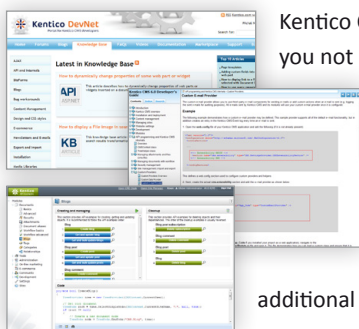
Kentico DevNet

Latest in Knowledge Base

How to dynamically change properties of some web part or widget

API

How to display a File image in some

KB

Custom E-mail Provider

Example

Creating and managing

Blog

Blog post

Kentico C

you not

additional